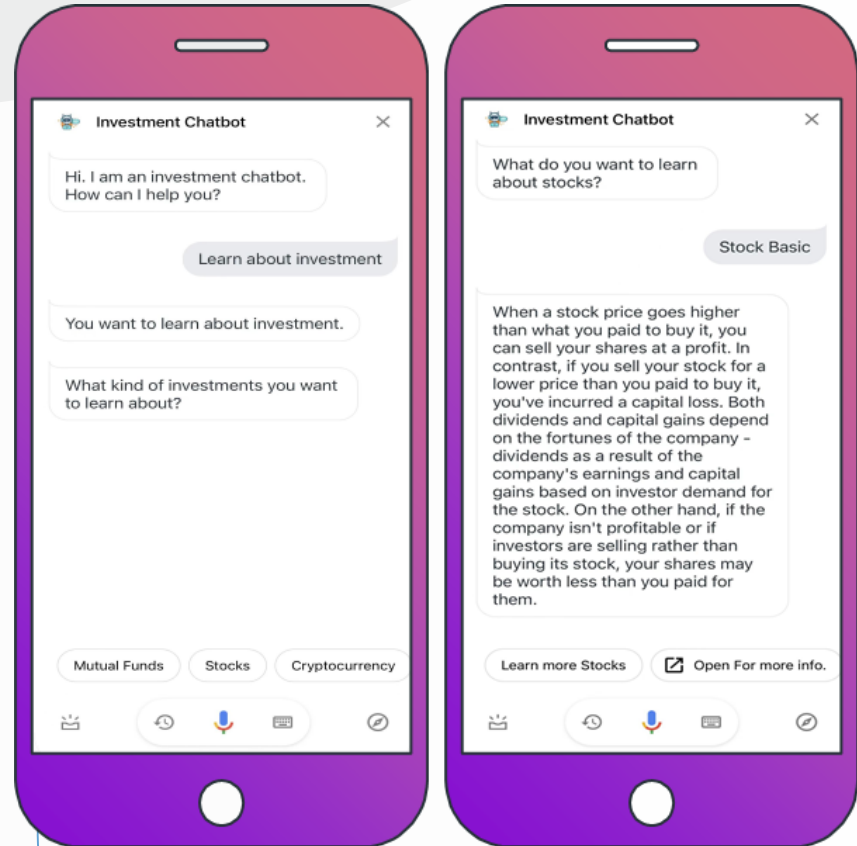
Investment Chatbot

Hi. I am an investment chatbot. How can I help you?

Learn about investment

You want to learn about investment.

What kind of investments you want to learn about?

Mutual Funds

Stocks

Cryptocurrency

Investment Chatbot

What do you want to learn about stocks?

Stock Basic

When a stock price goes higher than what you paid to buy it, you can sell your shares at a profit. In contrast, if you sell your stock for a lower price than you paid to buy it, you've incurred a capital loss. Both dividends and capital gains depend on the fortunes of the company - dividends as a result of the company's earnings and capital gains based on investor demand for the stock. On the other hand, if the company isn't profitable or if investors are selling rather than buying its stock, your shares may be worth less than you paid for them.

Learn more Stocks

Open For more info.